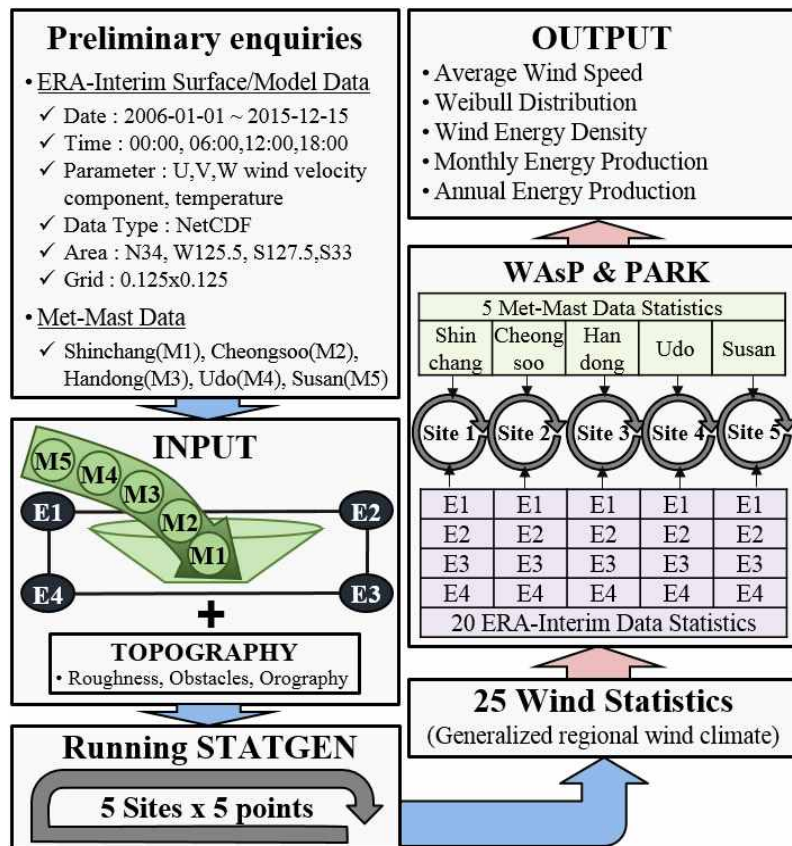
Preliminary enquiries

• ERA-Interim Surface/Model Data
✓ Date : 2006-01-01 ~ 2015-12-15
✓ Time : 00:00, 06:00,12:00,18:00
✓ Parameter : U,V,W wind velocity component, temperature
✓ Data Type : NetCDF
✓ Area : N34, W125.5, S127.5,S33
✓ Grid : 0.125x0.125
• Met-Mast Data
✓ Shinchang(M1), Cheongsoo(M2), Handong(M3), Udo(M4), Susan(M5)

INPUT

M5 M4 M3 M2 M1

E1 E2 E4 E3

+

TOPOGRAPHY
• Roughness, Obstacles, Orography

Running STATGEN

5 Sites x 5 points

OUTPUT
• Average Wind Speed
• Weibull Distribution
• Wind Energy Density
• Monthly Energy Production
• Annual Energy Production

WAsP & PARK

5 Met-Mast Data Statistics

| Shin chang | Cheong soo | Han dong | Udo | Susan |
|---|---|---|---|---|

Site 1 Site 2 Site 3 Site 4 Site 5

| E1 | E1 | E1 | E1 | E1 |
|---|---|---|---|---|
| E2 | E2 | E2 | E2 | E2 |
| E3 | E3 | E3 | E3 | E3 |
| E4 | E4 | E4 | E4 | E4 |

20 ERA-Interim Data Statistics

25 Wind Statistics
(Generalized regional wind climate)